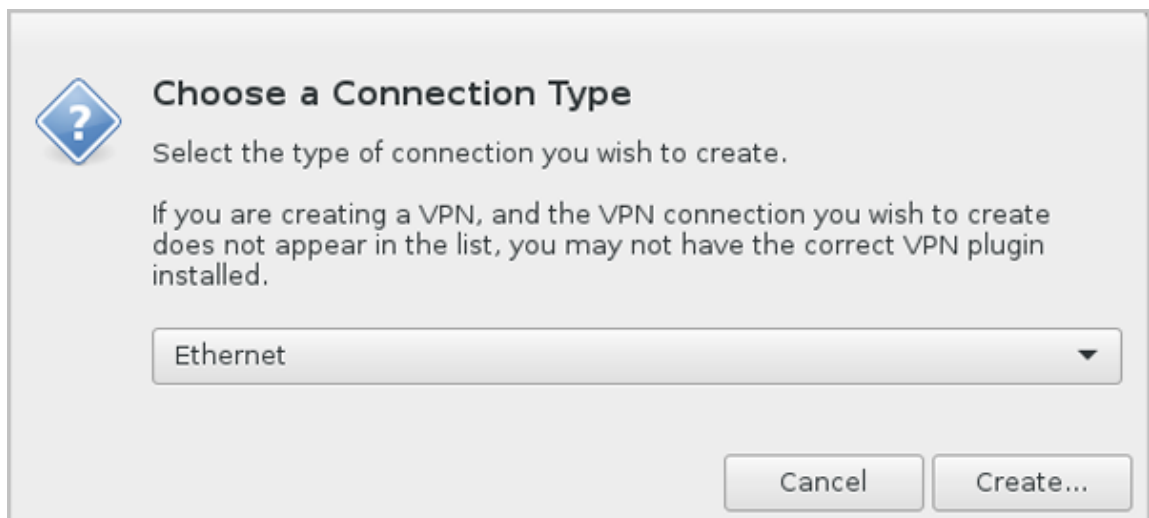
?

Choose a Connection Type

Select the type of connection you wish to create.

If you are creating a VPN, and the VPN connection you wish to create does not appear in the list, you may not have the correct VPN plugin installed.

Ethernet

Cancel

Create...